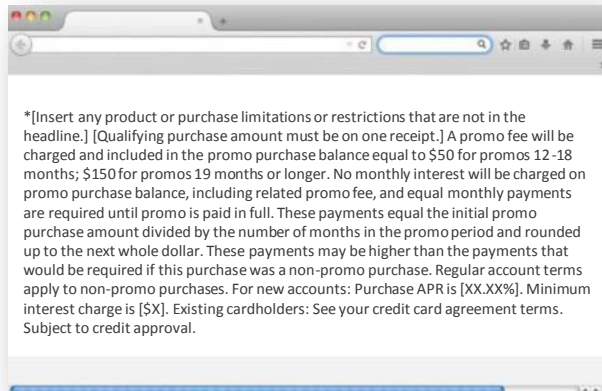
*[Insert any product or purchase limitations or restrictions that are not in the headline.] [Qualifying purchase amount must be on one receipt.] A promo fee will be charged and included in the promo purchase balance equal to $50 for promos 12-18 months; $150 for promos 19 months or longer. No monthly interest will be charged on promo purchase balance, including related promo fee, and equal monthly payments are required until promo is paid in full. These payments equal the initial promo purchase amount divided by the number of months in the promo period and rounded up to the next whole dollar. These payments may be higher than the payments that would be required if this purchase was a non-promo purchase. Regular account terms apply to non-promo purchases. For new accounts: Purchase APR is [XX.XX%]. Minimum interest charge is [$X]. Existing cardholders: See your credit card agreement terms. Subject to credit approval.